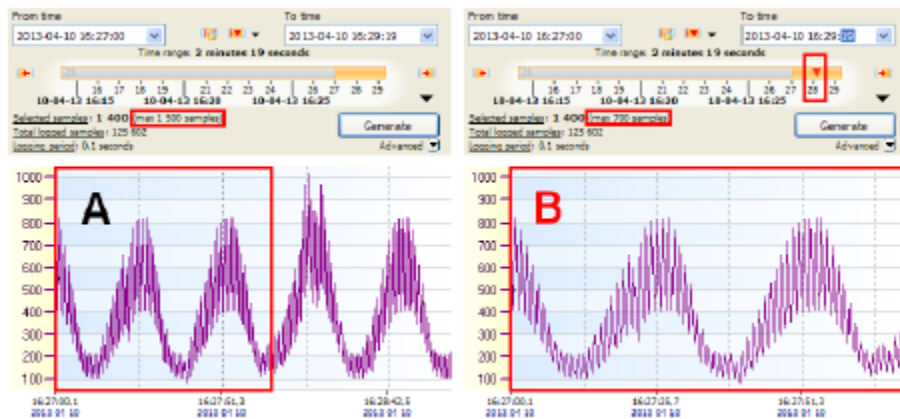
From time
2013-04-10 16:27:00
To time
2013-04-10 16:29:19
Time range: 2 minutes 19 seconds
16 17 18 19 21 22 23 24 26 27 28 29
10-04-13 16:15
10-04-13 16:20
10-04-13 16:25
Selected samples: 1 400 (max 1 500 samples)
Total logged samples: 125 602
Logging period: 0.1 seconds
Generate
Advanced

1000
900
800
700
600
500
400
300
200
100
A
16:27:00,1
2013 01 10
16:27:51,3
2013 01 10
16:28:42,5
2013 01 10

From time
2013-04-10 16:27:00
To time
2013-04-10 16:29:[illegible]
Time range: 2 minutes 19 seconds
16 17 18 19 21 22 23 24 26 27 28 29
10-04-13 16:15
10-04-13 16:20
10-04-13 16:25
Selected samples: 1 400 (max 700 samples)
Total logged samples: 125 602
Logging period: 0.1 seconds
Generate
Advanced

1000
900
800
700
600
500
400
300
200
100
B
16:27:00,1
2013 01 10
16:27:25,7
2013 01 10
16:27:51,3
2013 01 10